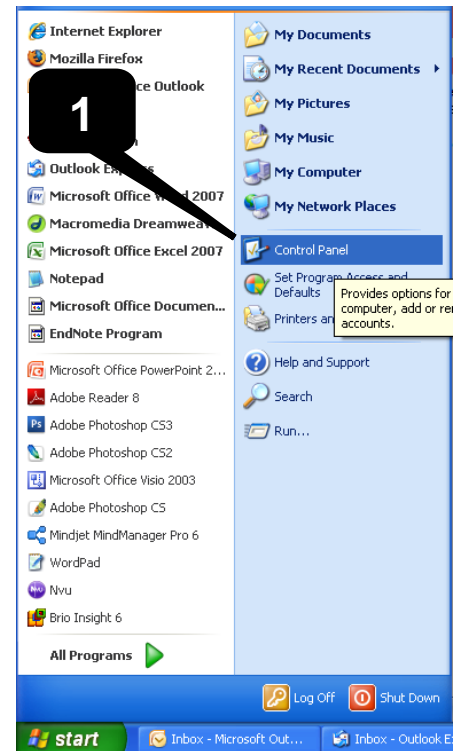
Internet Explorer
Mozilla Firefox
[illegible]ce Outlook
1
Outlook Ex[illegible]s
Microsoft Office W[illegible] 2007
Macromedia Dreamwea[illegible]
Microsoft Office Excel 2007
Notepad
Microsoft Office Documen...
EndNote Program
Microsoft Office PowerPoint 2...
Adobe Reader 8
Adobe Photoshop CS3
Adobe Photoshop CS2
Microsoft Office Visio 2003
Adobe Photoshop CS
Mindjet MindManager Pro 6
WordPad
Nvu
Brio Insight 6
All Programs

My Documents
My Recent Documents
My Pictures
My Music
My Computer
My Network Places
Control Panel
Set Program Access and Defaults
Printers an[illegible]
Provides options for computer, add or re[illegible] accounts.
Help and Support
Search
Run...

Log Off
Shut Down
start
Inbox - Microsoft Out...
Inbox - Outlook E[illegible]